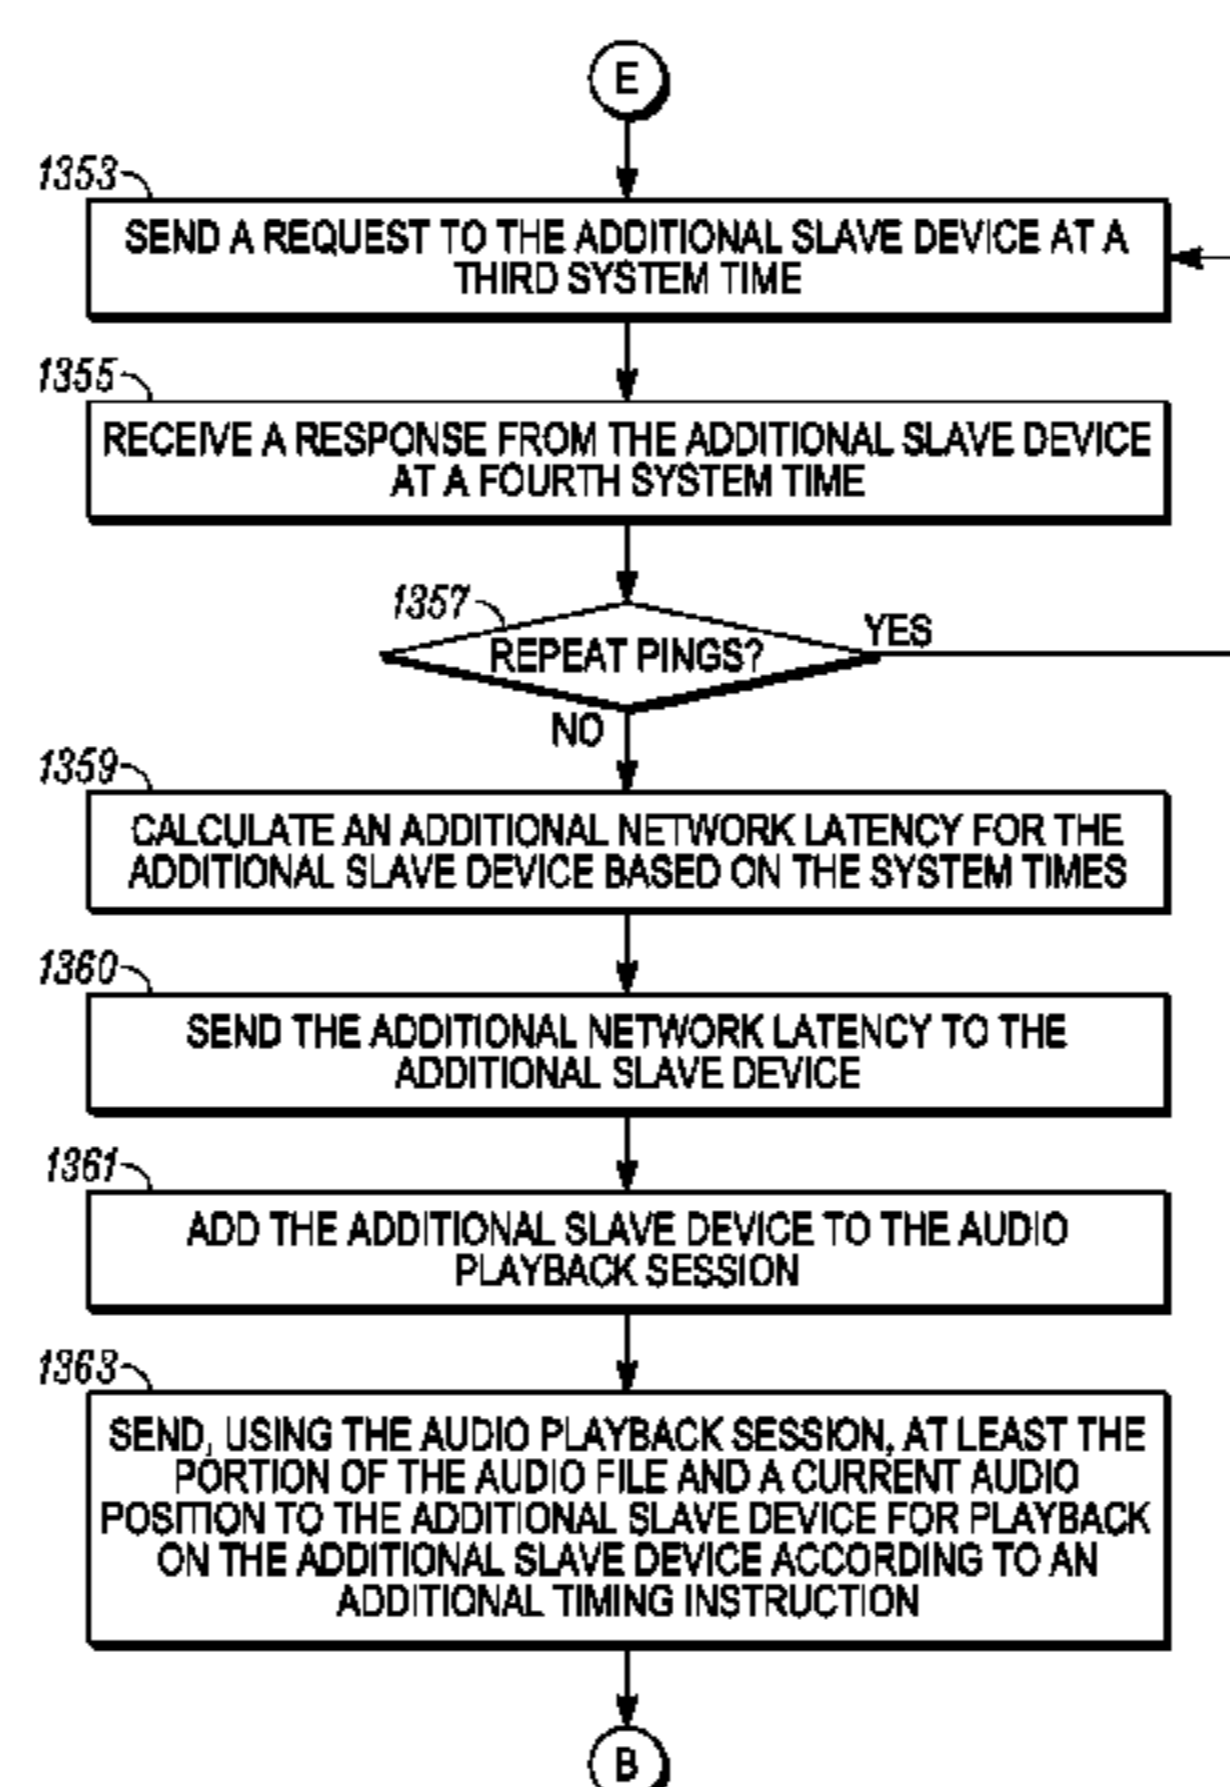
E

1353

SEND A REQUEST TO THE ADDITIONAL SLAVE DEVICE AT A THIRD SYSTEM TIME

1355

RECEIVE A RESPONSE FROM THE ADDITIONAL SLAVE DEVICE AT A FOURTH SYSTEM TIME

1357

REPEAT PINGS?

YES

NO

1359

CALCULATE AN ADDITIONAL NETWORK LATENCY FOR THE ADDITIONAL SLAVE DEVICE BASED ON THE SYSTEM TIMES

1360

SEND THE ADDITIONAL NETWORK LATENCY TO THE ADDITIONAL SLAVE DEVICE

1361

ADD THE ADDITIONAL SLAVE DEVICE TO THE AUDIO PLAYBACK SESSION

1363

SEND, USING THE AUDIO PLAYBACK SESSION, AT LEAST THE PORTION OF THE AUDIO FILE AND A CURRENT AUDIO POSITION TO THE ADDITIONAL SLAVE DEVICE FOR PLAYBACK ON THE ADDITIONAL SLAVE DEVICE ACCORDING TO AN ADDITIONAL TIMING INSTRUCTION

B